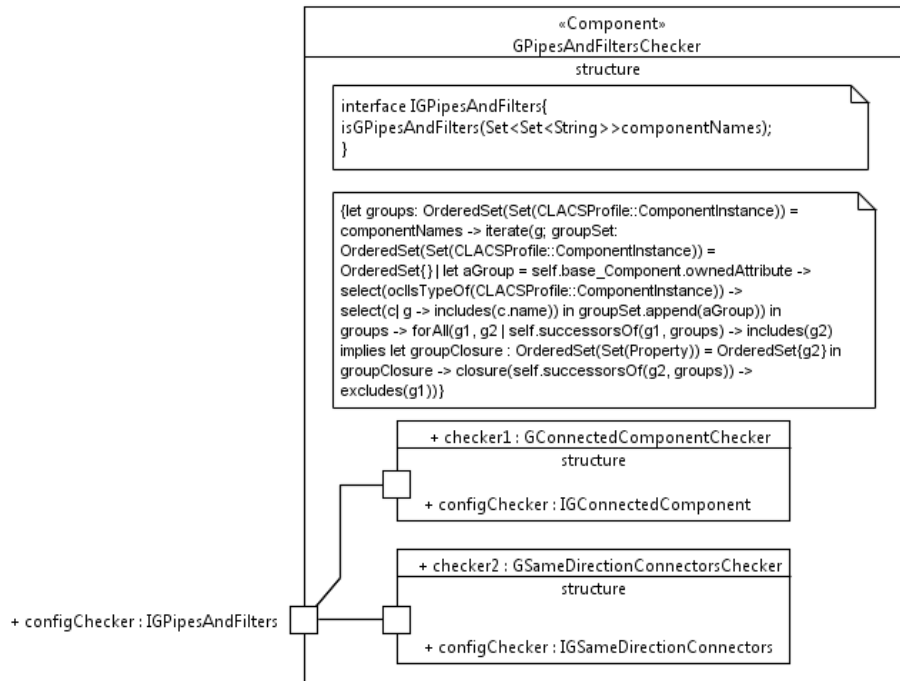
«Component»
GPipesAndFiltersChecker
structure

interface IGPipesAndFilters{
isGPipesAndFilters(Set<Set<String>>componentNames);
}

{let groups: OrderedSet(Set(CLACSProfile::ComponentInstance)) = componentNames -> iterate(g; groupSet: OrderedSet(Set(CLACSProfile::ComponentInstance)) = OrderedSet{} | let aGroup = self.base_Component.ownedAttribute -> select(oclIsTypeOf(CLACSProfile::ComponentInstance)) -> select(c| g -> includes(c.name)) in groupSet.append(aGroup)) in groups -> forAll(g1, g2 | self.successorsOf(g1, groups) -> includes(g2) implies let groupClosure : OrderedSet(Set(Property)) = OrderedSet{g2} in groupClosure -> closure(self.successorsOf(g2, groups)) -> excludes(g1))}

+ checker1 : GConnectedComponentChecker
structure
+ configChecker : IGConnectedComponent

+ checker2 : GSameDirectionConnectorsChecker
structure
+ configChecker : IGSameDirectionConnectors

+ configChecker : IGPipesAndFilters